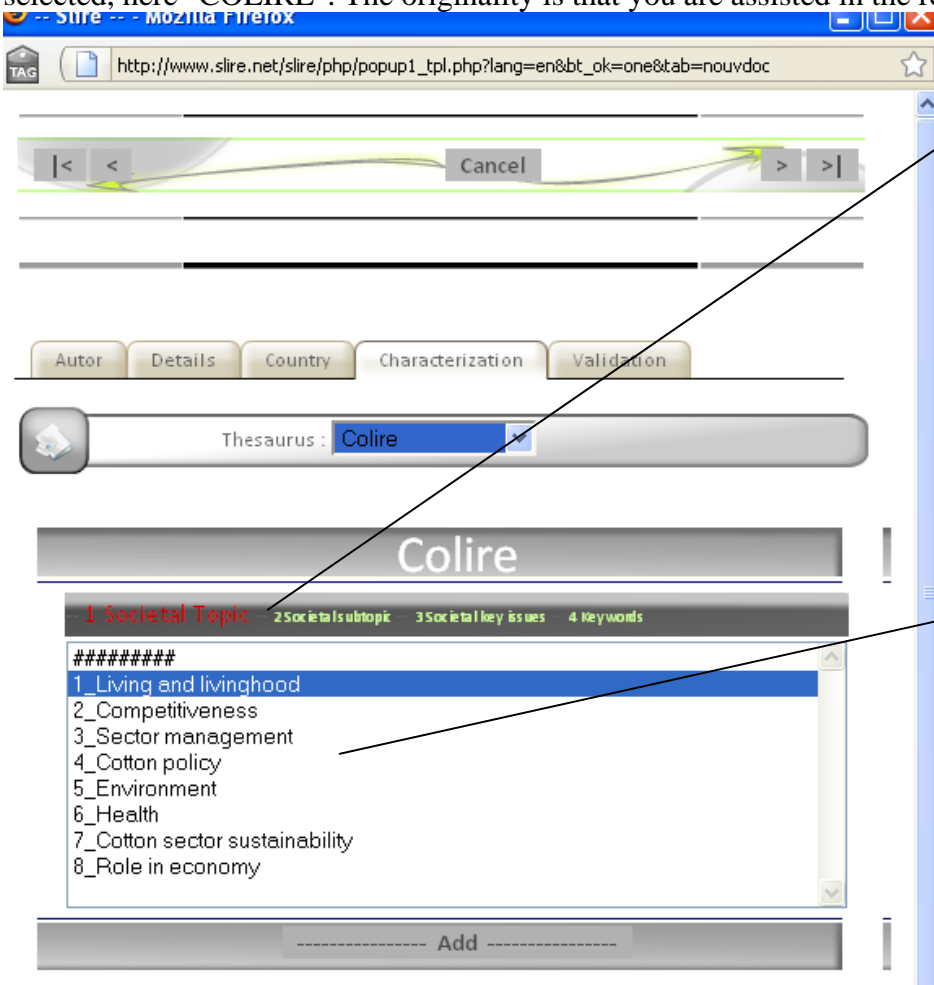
selected, here "COLIRE". The originality is that you are assisted in the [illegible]

-- Slire -- - Mozilla Firefox

TAG

http://www.slire.net/slire/php/popup1_tpl.php?lang=en&bt_ok=one&tab=nouvdoc

|< < Cancel > >|

Autor Details Country Characterization Validation

Thesaurus : Colire

Colire

1 Societal Topic 2 Societal subtopic 3 Societal key issues 4 Keywords

#########
1_Living and livinghood
2_Competitiveness
3_Sector management
4_Cotton policy
5_Environment
6_Health
7_Cotton sector sustainability
8_Role in economy

---------------- Add ----------------